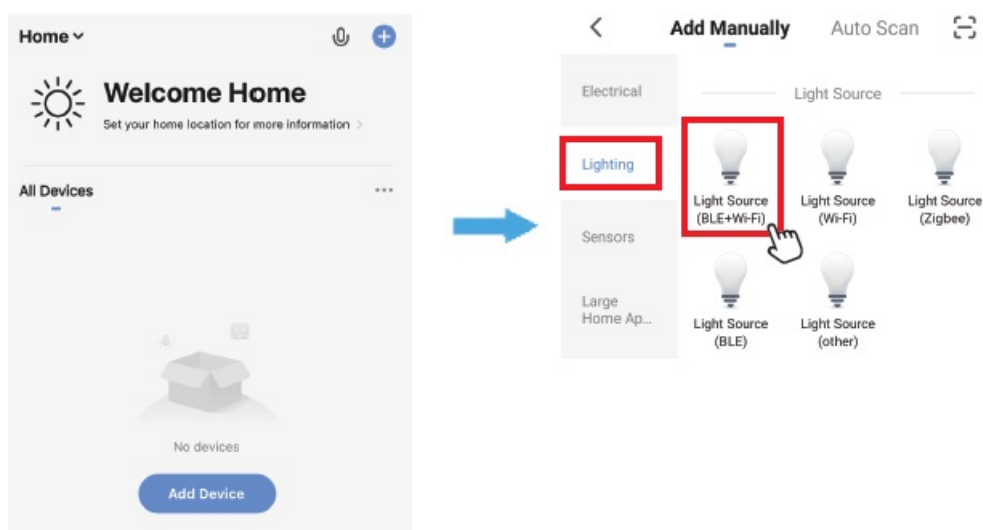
Home

Welcome Home

Set your home location for more information >

All Devices ...

No devices

Add Device

< Add Manually Auto Scan

Electrical

Lighting

Sensors

Large Home Ap...

Light Source

Light Source (BLE+Wi-Fi)

Light Source (Wi-Fi)

Light Source (Zigbee)

Light Source (BLE)

Light Source (other)